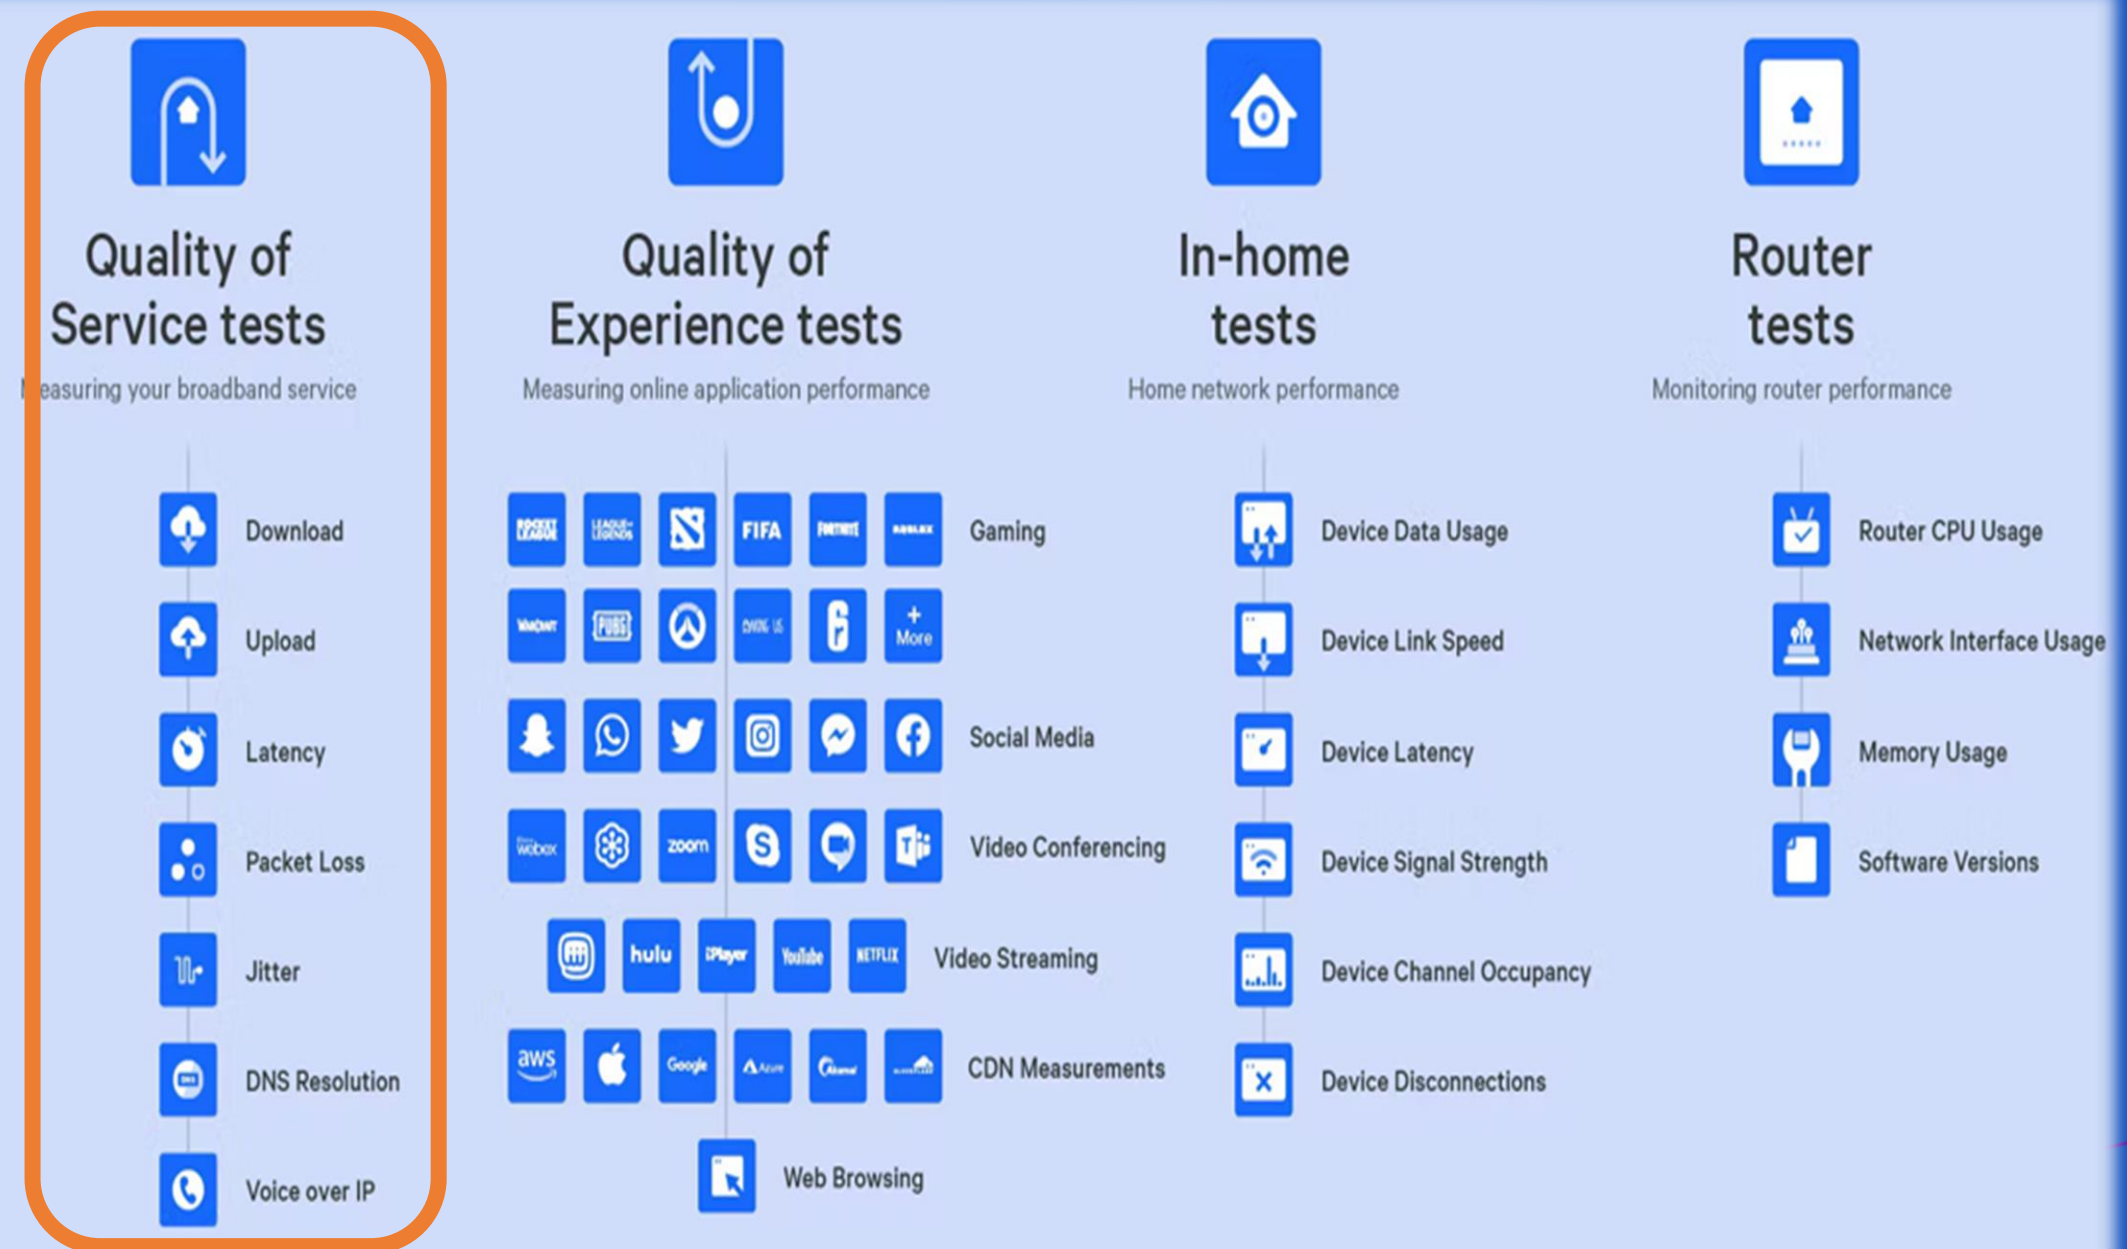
Quality of Service tests

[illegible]easuring your broadband service

Download

Upload

Latency

Packet Loss

Jitter

DNS Resolution

Voice over IP

Quality of Experience tests

Measuring online application performance

ROCKET LEAGUE LEAGUE OF LEGENDS FIFA FORTNITE ROBLOX Gaming

VALORANT PUBG + More

Social Media

webex zoom Video Conferencing

hulu iPlayer YouTube NETFLIX Video Streaming

aws Google Azure Akamai CDN Measurements

Web Browsing

In-home tests

Home network performance

Device Data Usage

Device Link Speed

Device Latency

Device Signal Strength

Device Channel Occupancy

Device Disconnections

Router tests

Monitoring router performance

Router CPU Usage

Network Interface Usage

Memory Usage

Software Versions